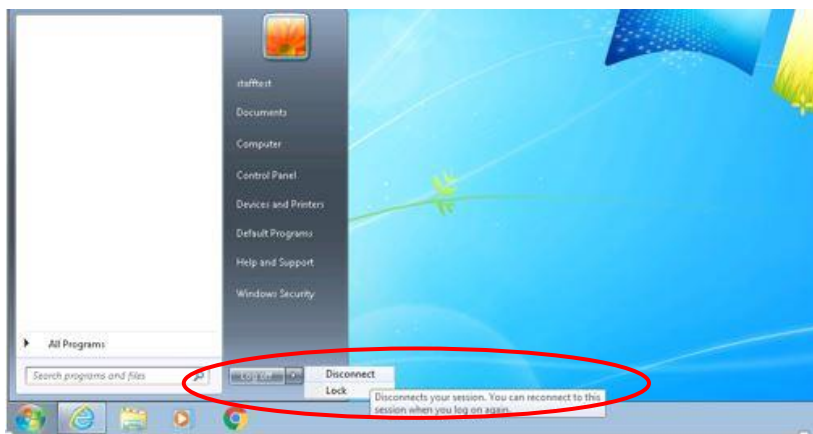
stafftest

Documents

Computer

Control Panel

Devices and Printers

Default Programs

Help and Support

Windows Security

All Programs

Search programs and files

Log off

Disconnect

Lock

Disconnects your session. You can reconnect to this session when you log on again.